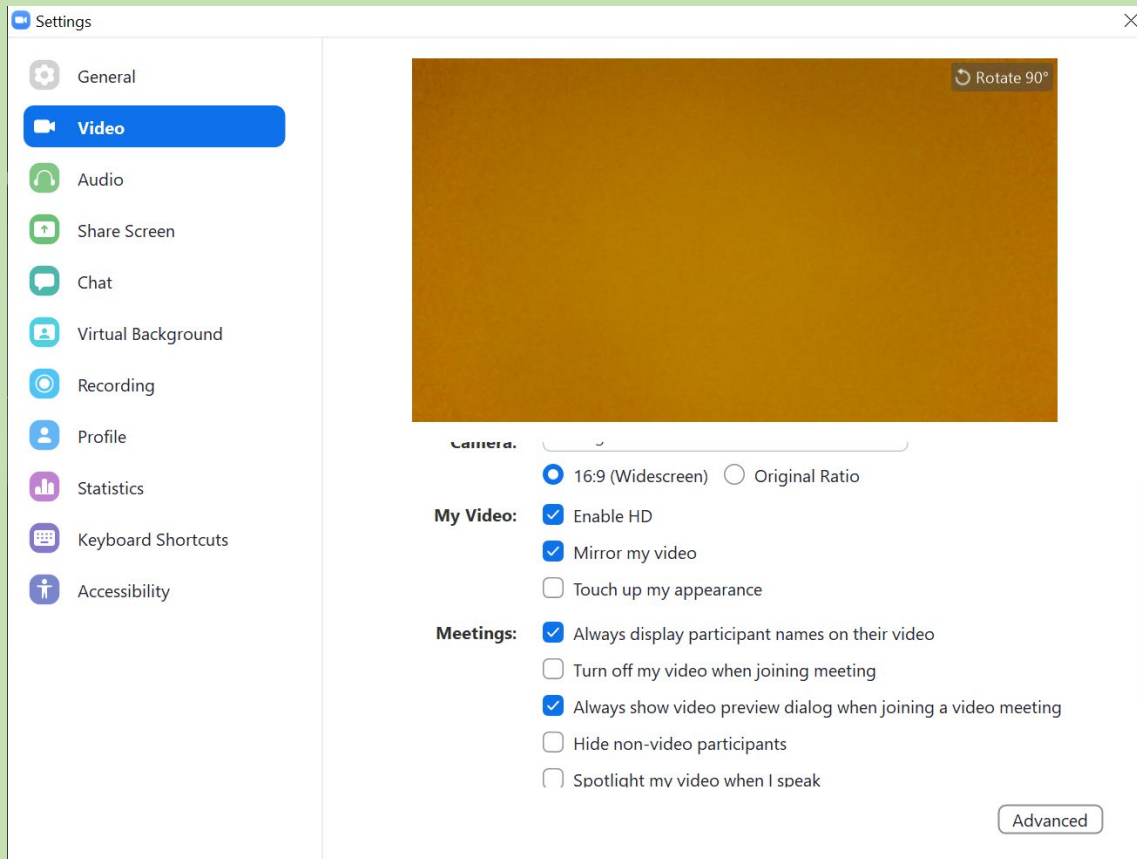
Settings

General
Video
Audio
Share Screen
Chat
Virtual Background
Recording
Profile
Statistics
Keyboard Shortcuts
Accessibility

Rotate 90°

Camera:
16:9 (Widescreen) Original Ratio
My Video: Enable HD
Mirror my video
Touch up my appearance
Meetings: Always display participant names on their video
Turn off my video when joining meeting
Always show video preview dialog when joining a video meeting
Hide non-video participants
Spotlight my video when I speak

Advanced